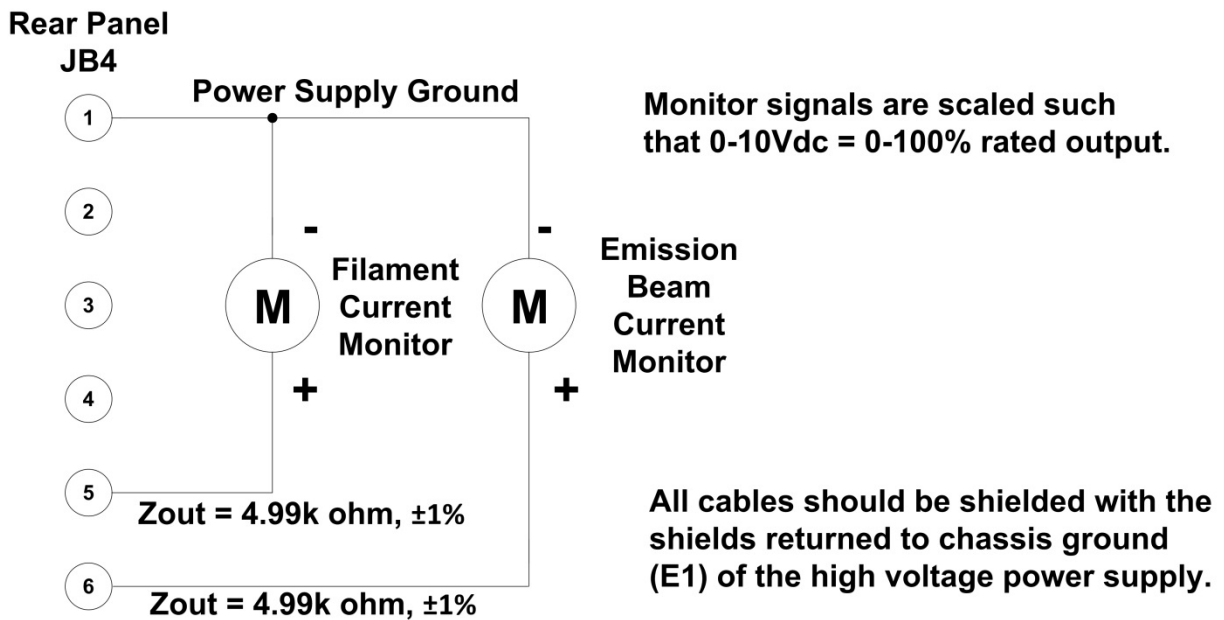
Rear Panel
JB4

Power Supply Ground

Monitor signals are scaled such that 0-10Vdc = 0-100% rated output.

1
2
3
4
5
6

-
M
+
Filament
Current
Monitor

-
M
+
Emission
Beam
Current
Monitor

Zout = 4.99k ohm, ±1%

Zout = 4.99k ohm, ±1%

All cables should be shielded with the shields returned to chassis ground (E1) of the high voltage power supply.